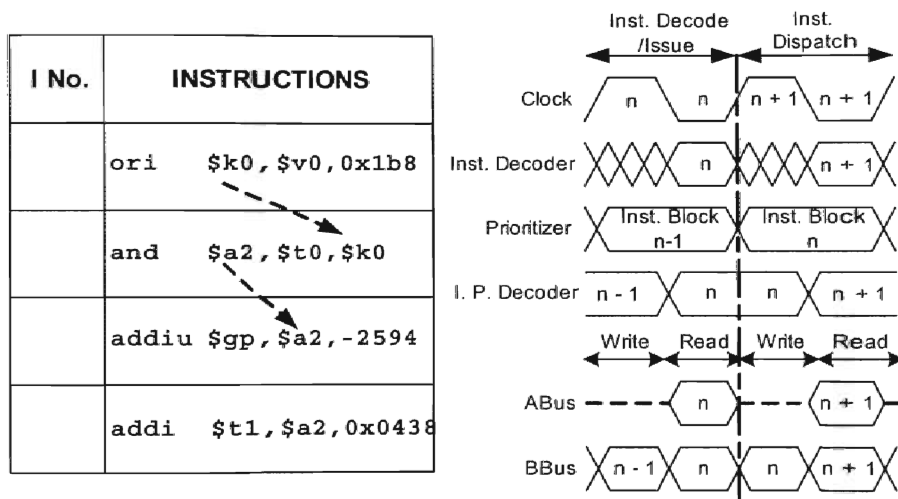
| I No. | INSTRUCTIONS |
|---|---|
| | ori $k0,$v0,0x1b8 |
| | and $a2,$t0,$k0 |
| | addiu $gp,$a2,-2594 |
| | addi $t1,$a2,0x0438 |

Inst. Decode /Issue
Inst. Dispatch

Clock n n n + 1 n + 1
Inst. Decoder n n + 1
Prioritizer Inst. Block n-1 Inst. Block n
I. P. Decoder n - 1 n n n + 1
Write Read Write Read
ABus n n + 1
BBus n - 1 n n n + 1